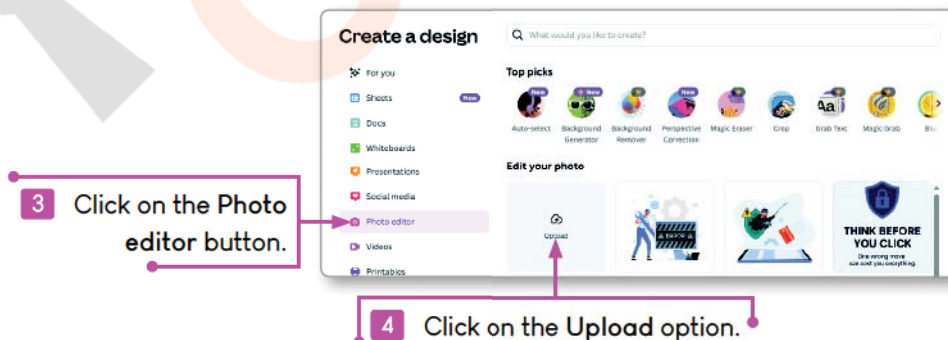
Create a design

What would you like to create?

For you

Sheets New

Docs

Whiteboards

Presentations

Social media

Photo editor

Videos

Printables

Top picks

New Auto-select

New Background Generator

Background Remover

New Perspective Correction

Magic Eraser

Crop

Grab Text

Magic Grab

Bl

Edit your photo

Upload

THINK BEFORE YOU CLICK

One wrong move can cost you everything.

3 Click on the Photo editor button.

4 Click on the Upload option.